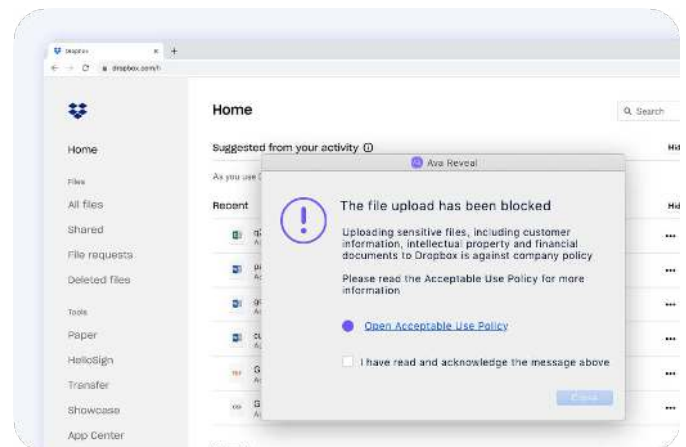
Dropbox
dropbox.com/h

Home
Files
All files
Shared
File requests
Deleted files
Tools
Paper
HelloSign
Transfer
Showcase
App Center

Home
Q Search
Suggested from your activity ⓘ
Hid
As you use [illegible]
Recent
Hid

Ava Reveal
The file upload has been blocked
Uploading sensitive files, including customer information, intellectual property and financial documents to Dropbox is against company policy
Please read the Acceptable Use Policy for more information
Open Acceptable Use Policy
I have read and acknowledge the message above
Close